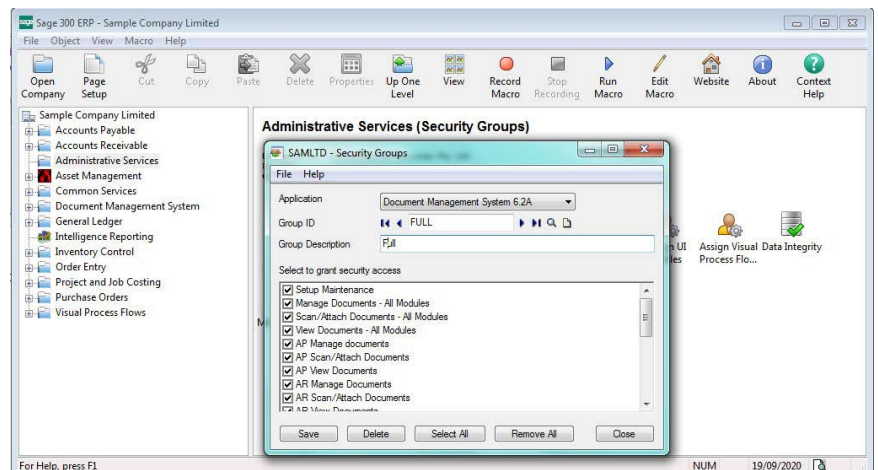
Sage 300 ERP - Sample Company Limited
File Object View Macro Help
Open Company
Page Setup
Cut
Copy
Paste
Delete
Properties
Up One Level
View
Record Macro
Stop Recording
Run Macro
Edit Macro
Website
About
Context Help

Sample Company Limited
Accounts Payable
Accounts Receivable
Administrative Services
Asset Management
Common Services
Document Management System
General Ledger
Intelligence Reporting
Inventory Control
Order Entry
Project and Job Costing
Purchase Orders
Visual Process Flows

Administrative Services (Security Groups)

SAMLTD - Security Groups
File Help
Application
Document Management System 6.2A
Group ID
FULL
Group Description
Full
Select to grant security access
Setup Maintenance
Manage Documents - All Modules
Scan/Attach Documents - All Modules
View Documents - All Modules
AP Manage documents
AP Scan/Attach Documents
AP View Documents
AR Manage Documents
AR Scan/Attach Documents
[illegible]
Save
Delete
Select All
Remove All
Close

Assign Visual Process Flo...
Data Integrity

For Help, press F1
NUM
19/09/2020